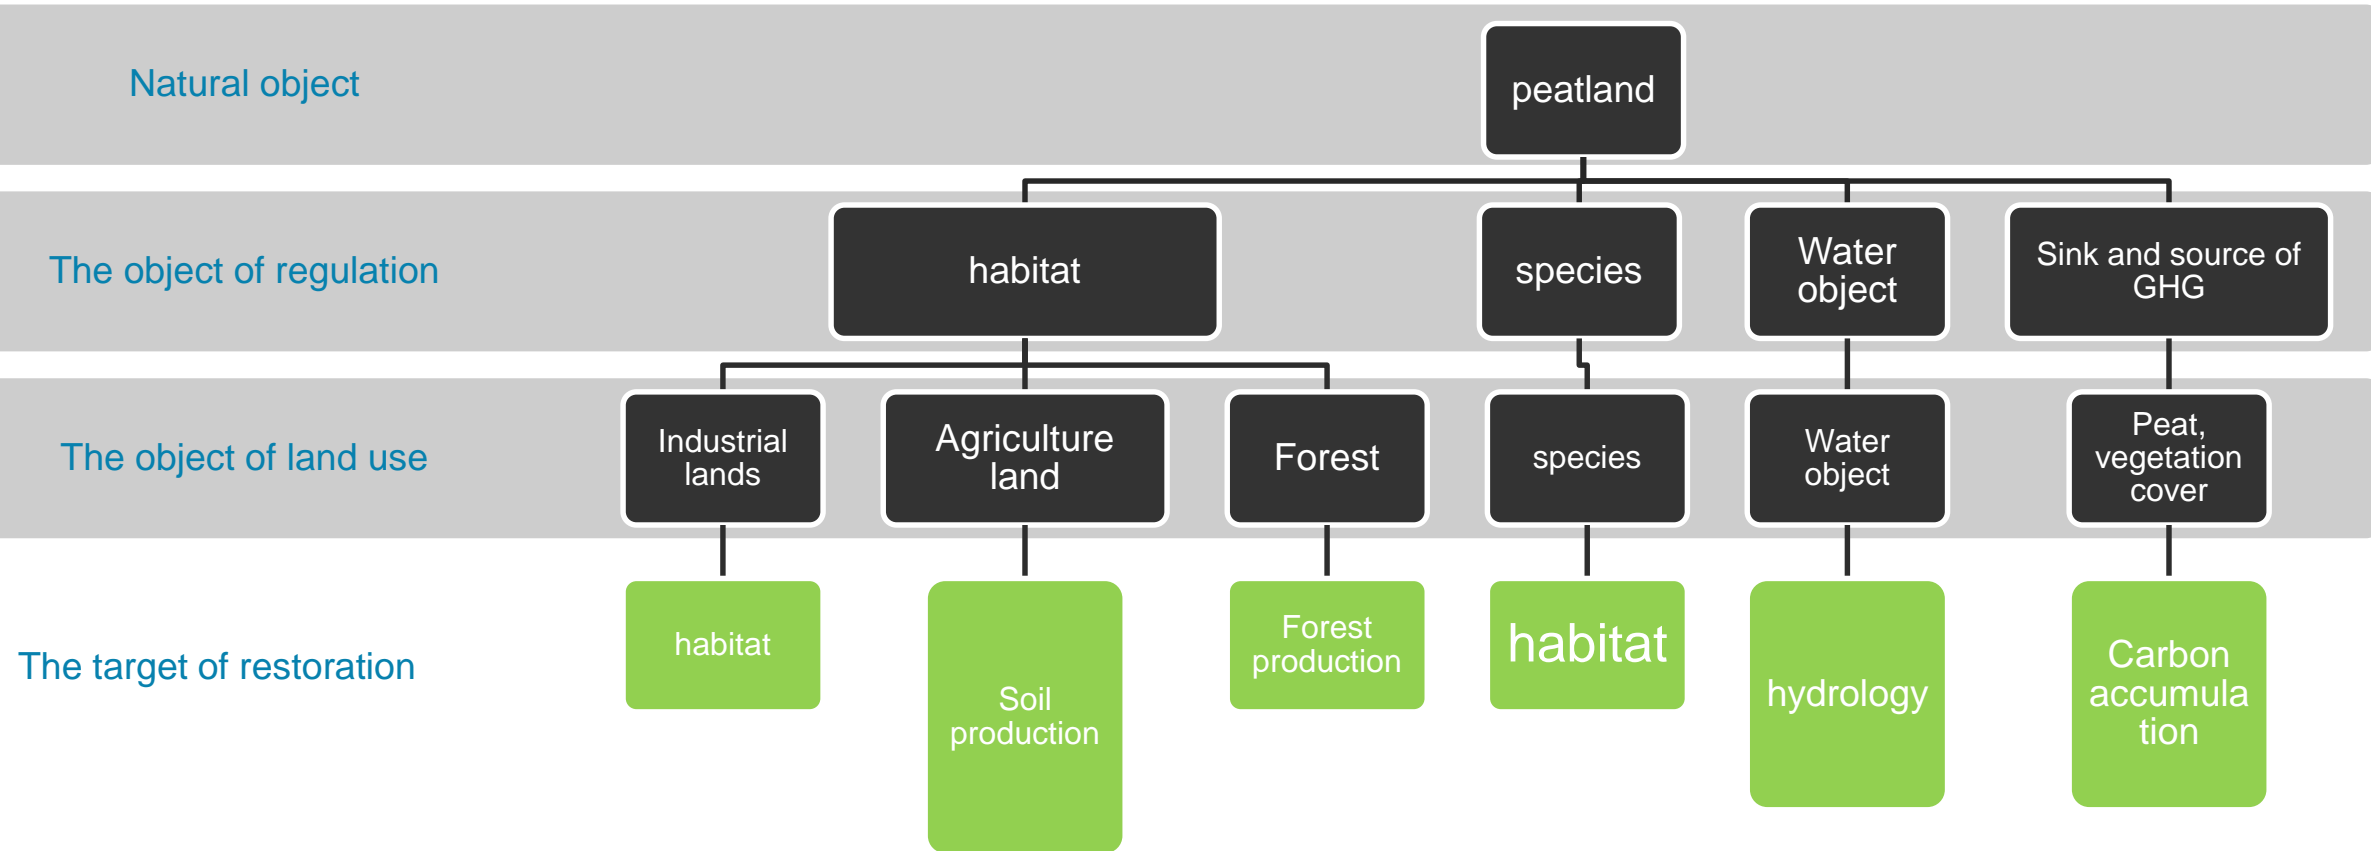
Natural object

peatland

The object of regulation

habitat

species

Water object

Sink and source of GHG

The object of land use

Industrial lands

Agriculture land

Forest

species

Water object

Peat, vegetation cover

The target of restoration

habitat

Soil production

Forest production

habitat

hydrology

Carbon accumula tion